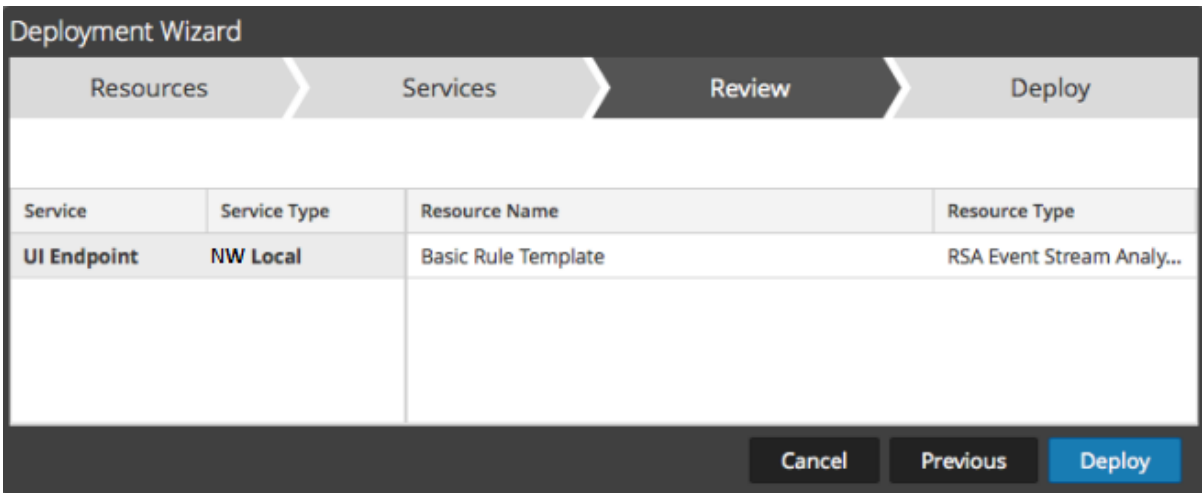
Deployment Wizard

Resources
Services
Review
Deploy

| Service | Service Type |
|---|---|
| UI Endpoint | NW Local |

| Resource Name | Resource Type |
|---|---|
| Basic Rule Template | RSA Event Stream Analy... |

Cancel
Previous
Deploy